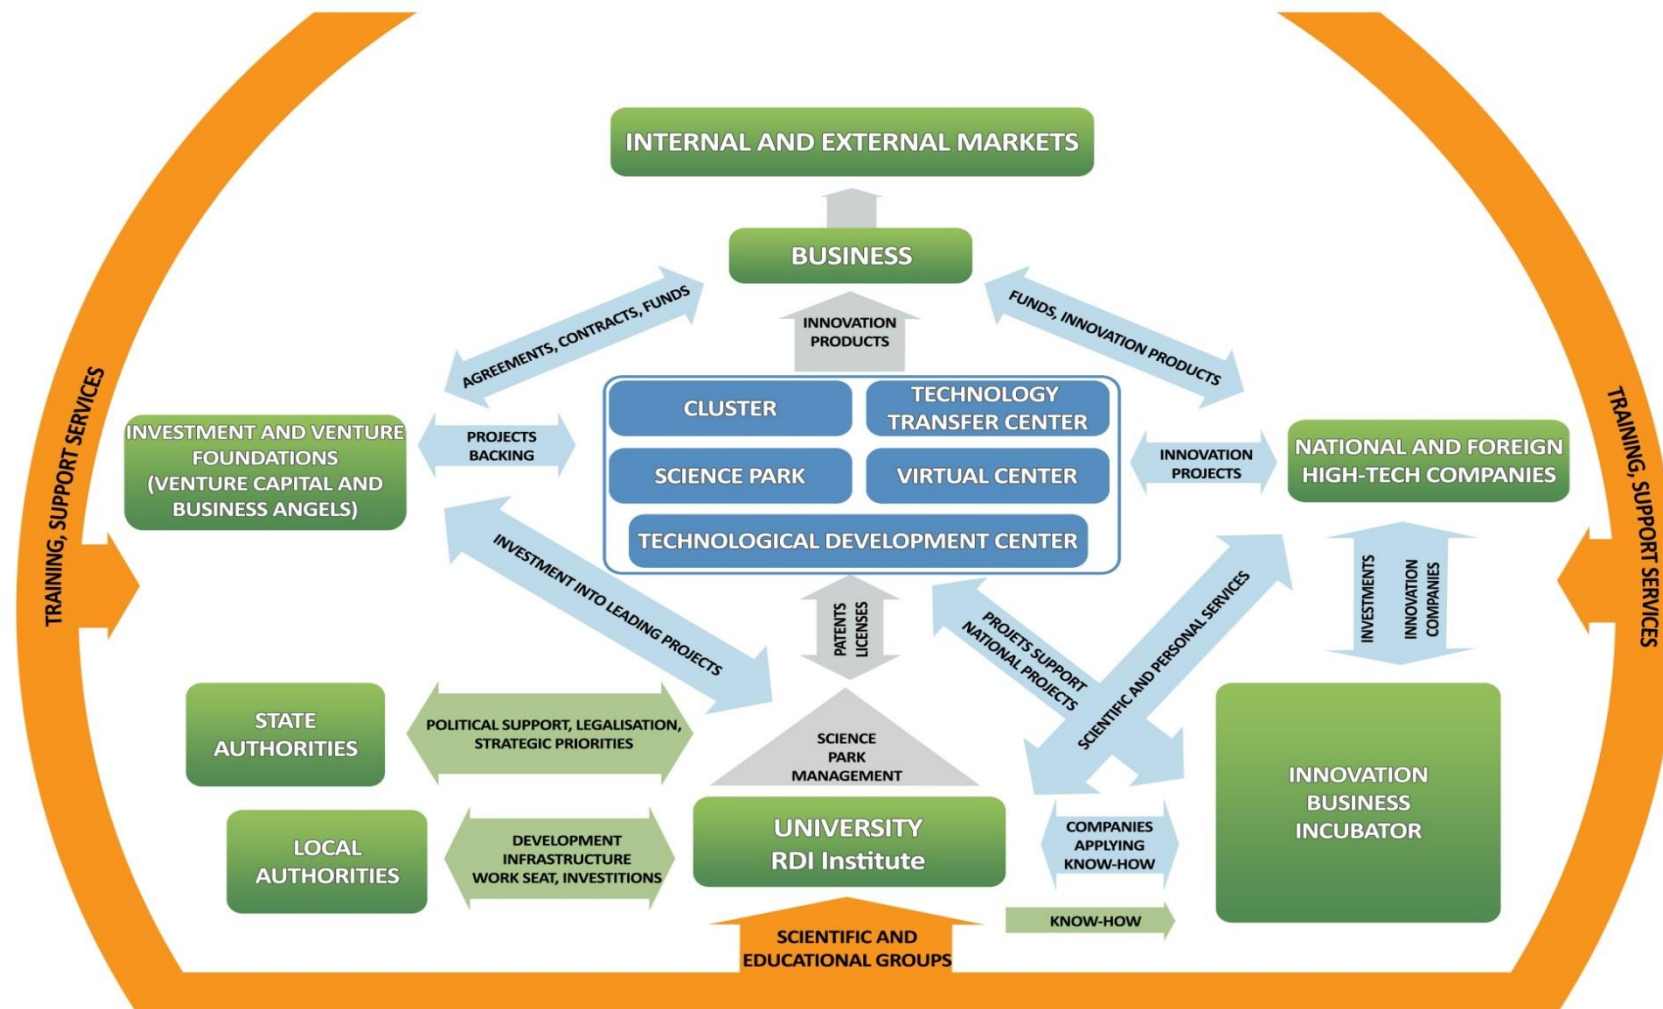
INTERNAL AND EXTERNAL MARKETS

BUSINESS

AGREEMENTS, CONTRACTS, FUNDS

INNOVATION PRODUCTS

FUNDS, INNOVATION PRODUCTS

TRAINING, SUPPORT SERVICES

INVESTMENT AND VENTURE FOUNDATIONS (VENTURE CAPITAL AND BUSINESS ANGELS)

PROJECTS BACKING

CLUSTER

TECHNOLOGY TRANSFER CENTER

SCIENCE PARK

VIRTUAL CENTER

TECHNOLOGICAL DEVELOPMENT CENTER

INNOVATION PROJECTS

NATIONAL AND FOREIGN HIGH-TECH COMPANIES

TRAINING, SUPPORT SERVICES

INVESTMENT INTO LEADING PROJECTS

PATENTS LICENSES

PROJETS SUPPORT NATIONAL PROJECTS

SCIENTIFIC AND PERSONAL SERVICES

INVESTMENTS

INNOVATION COMPANIES

STATE AUTHORITIES

POLITICAL SUPPORT, LEGALISATION, STRATEGIC PRIORITIES

SCIENCE PARK MANAGEMENT

INNOVATION BUSINESS INCUBATOR

LOCAL AUTHORITIES

DEVELOPMENT INFRASTRUCTURE WORK SEAT, INVESTITIONS

UNIVERSITY RDI Institute

COMPANIES APPLYING KNOW-HOW

KNOW-HOW

SCIENTIFIC AND EDUCATIONAL GROUPS